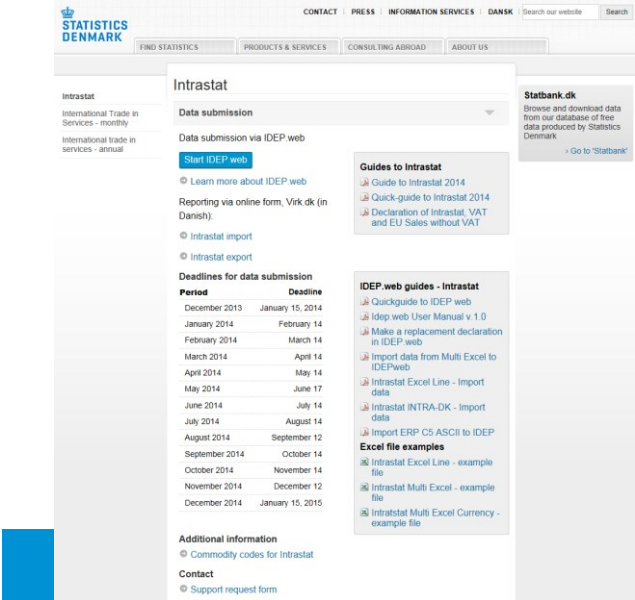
STATISTICS DENMARK

CONTACT | PRESS | INFORMATION SERVICES | DANSK

Search our website

Search

FIND STATISTICS

PRODUCTS & SERVICES

CONSULTING ABROAD

ABOUT US

Intrastat

International Trade in Services - monthly

International trade in services - annual

Intrastat

Data submission

Data submission via IDEP.web

Start IDEP.web

Learn more about IDEP.web

Reporting via online form, Virk.dk (in Danish):

Intrastat import

Intrastat export

Deadlines for data submission

| Period | Deadline |
|---|---|
| December 2013 | January 15, 2014 |
| January 2014 | February 14 |
| February 2014 | March 14 |
| March 2014 | April 14 |
| April 2014 | May 14 |
| May 2014 | June 17 |
| June 2014 | July 14 |
| July 2014 | August 14 |
| August 2014 | September 12 |
| September 2014 | October 14 |
| October 2014 | November 14 |
| November 2014 | December 12 |
| December 2014 | January 15, 2015 |

Additional information

Commodity codes for Intrastat

Contact

Support request form

Guides to Intrastat

Guide to Intrastat 2014

Quick-guide to Intrastat 2014

Declaration of Intrastat, VAT and EU Sales without VAT

IDEP.web guides - Intrastat

Quickguide to IDEP web

Idep.web User Manual v.1.0

Make a replacement declaration in IDEP.web

Import data from Multi Excel to IDEPweb

Intrastat Excel Line - Import data

Intrastat INTRA-DK - Import data

Import ERP C5 ASCII to IDEP

Excel file examples

Intrastat Excel Line - example file

Intrastat Multi Excel - example file

Intratstat Multi Excel Currency - example file

Statbank.dk

Browse and download data from our database of free data produced by Statistics Denmark

› Go to 'Statbank'